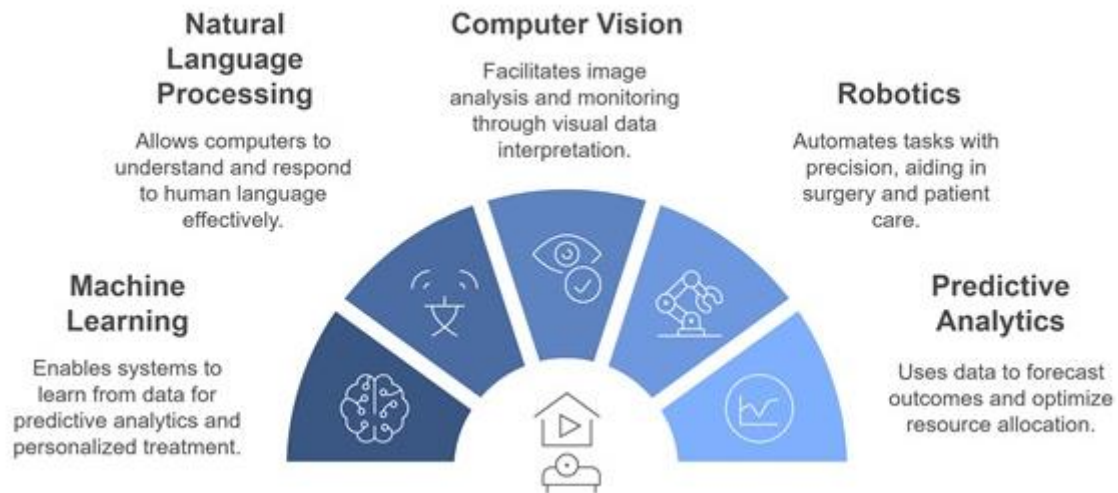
Natural Language Processing

Allows computers to understand and respond to human language effectively.

Computer Vision

Facilitates image analysis and monitoring through visual data interpretation.

Robotics

Automates tasks with precision, aiding in surgery and patient care.

Machine Learning

Enables systems to learn from data for predictive analytics and personalized treatment.

Predictive Analytics

Uses data to forecast outcomes and optimize resource allocation.